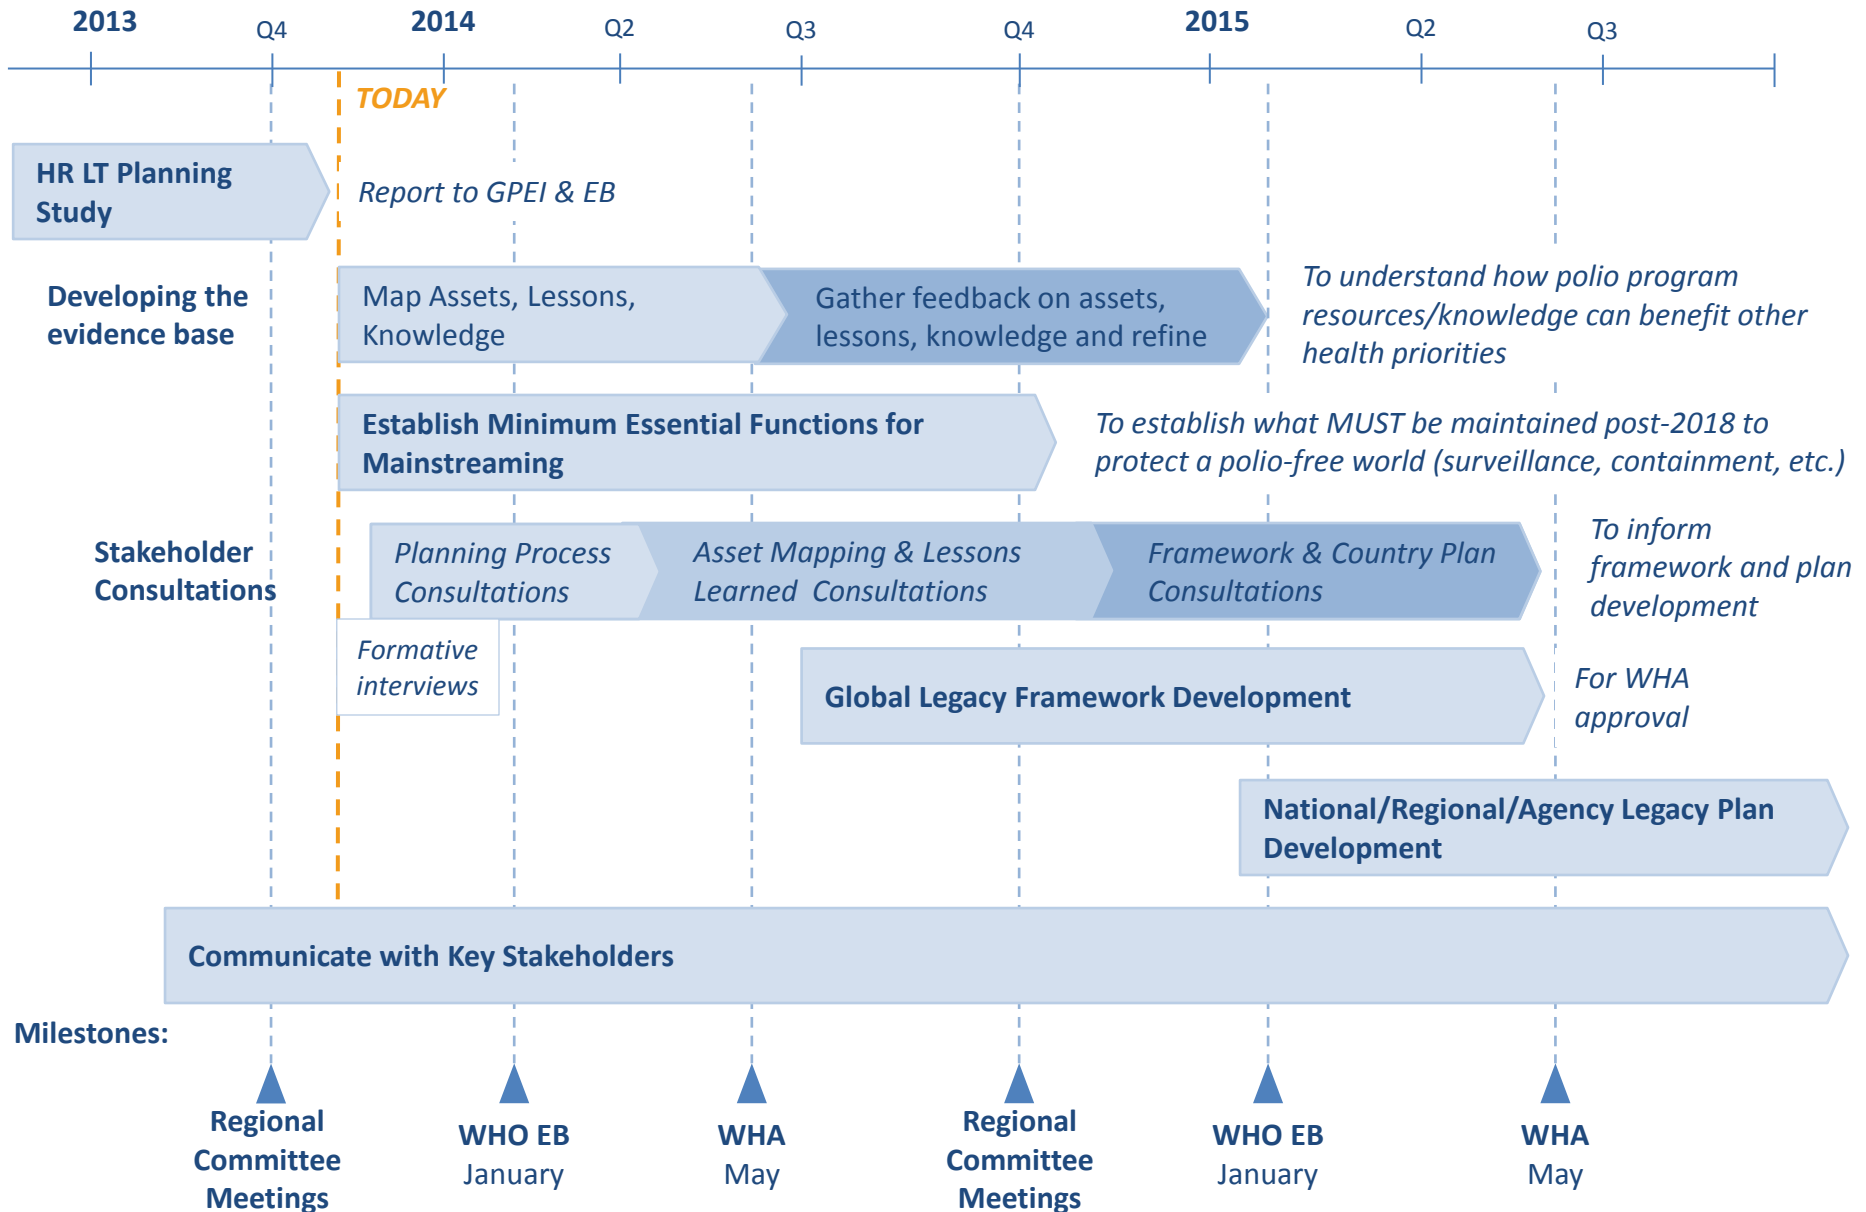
2013 Q4 2014 Q2 Q3 Q4 2015 Q2 Q3

TODAY

HR LT Planning Study

Report to GPEI & EB

Developing the evidence base

Map Assets, Lessons, Knowledge

Gather feedback on assets, lessons, knowledge and refine

To understand how polio program resources/knowledge can benefit other health priorities

Establish Minimum Essential Functions for Mainstreaming

To establish what MUST be maintained post-2018 to protect a polio-free world (surveillance, containment, etc.)

Stakeholder Consultations

Planning Process Consultations

Asset Mapping & Lessons Learned Consultations

Framework & Country Plan Consultations

To inform framework and plan development

Formative interviews

Global Legacy Framework Development

For WHA approval

National/Regional/Agency Legacy Plan Development

Communicate with Key Stakeholders

Milestones:

Regional Committee Meetings

WHO EB January

WHA May

Regional Committee Meetings

WHO EB January

WHA May